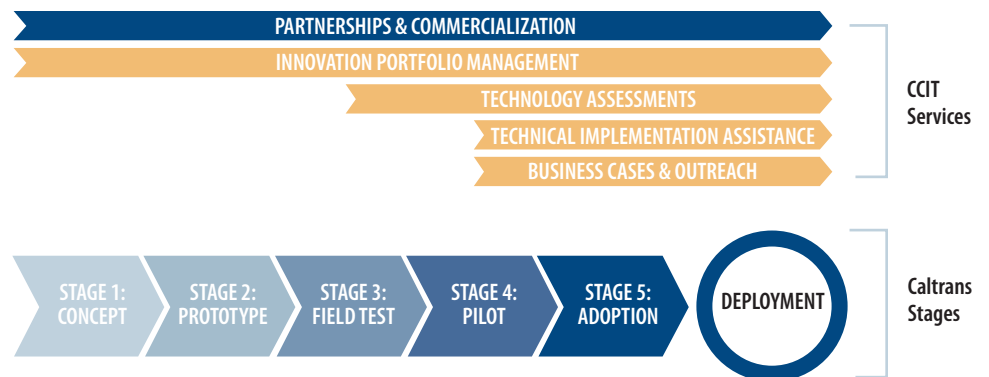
PARTNERSHIPS & COMMERCIALIZATION
INNOVATION PORTFOLIO MANAGEMENT
TECHNOLOGY ASSESSMENTS
TECHNICAL IMPLEMENTATION ASSISTANCE
BUSINESS CASES & OUTREACH

CCIT Services

STAGE 1: CONCEPT
STAGE 2: PROTOTYPE
STAGE 3: FIELD TEST
STAGE 4: PILOT
STAGE 5: ADOPTION
DEPLOYMENT

Caltrans Stages